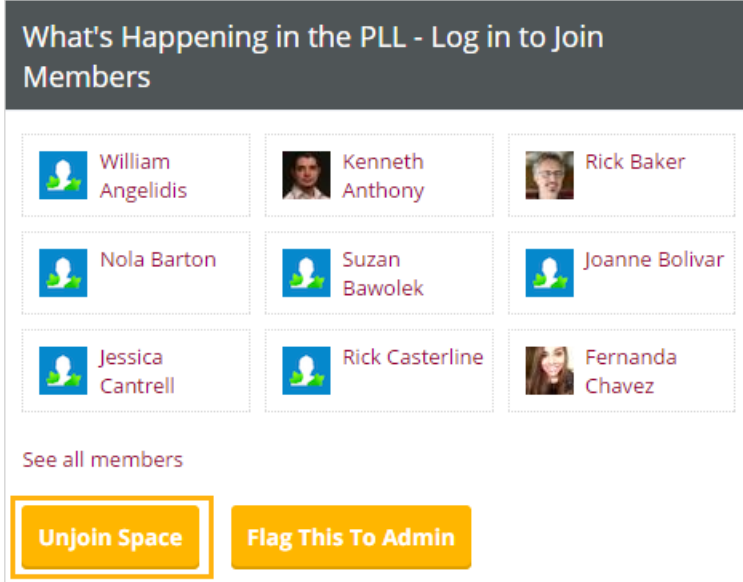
What's Happening in the PLL - Log in to Join Members

William Angelidis

Kenneth Anthony

Rick Baker

Nola Barton

Suzan Bawolek

Joanne Bolivar

Jessica Cantrell

Rick Casterline

Fernanda Chavez

See all members

Unjoin Space

Flag This To Admin